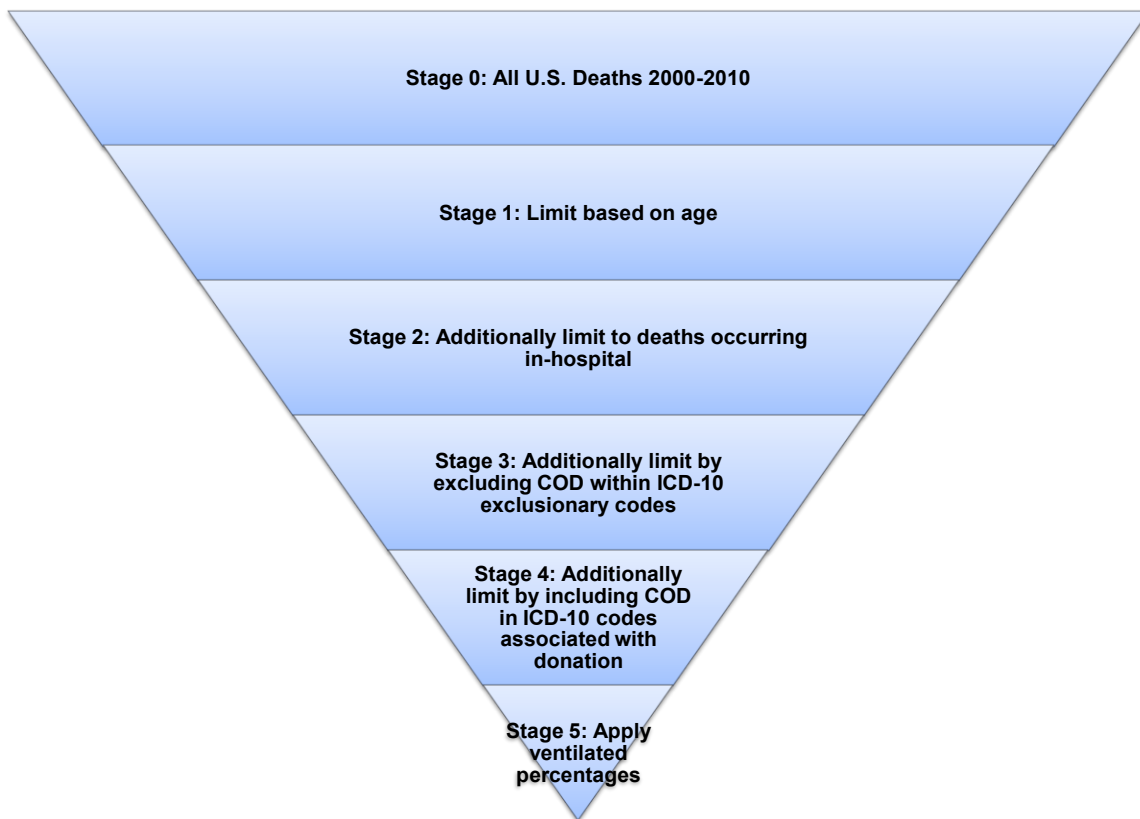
Stage 0: All U.S. Deaths 2000-2010

Stage 1: Limit based on age

Stage 2: Additionally limit to deaths occurring in-hospital

Stage 3: Additionally limit by excluding COD within ICD-10 exclusionary codes

Stage 4: Additionally limit by including COD in ICD-10 codes associated with donation

Stage 5: Apply ventilated percentages